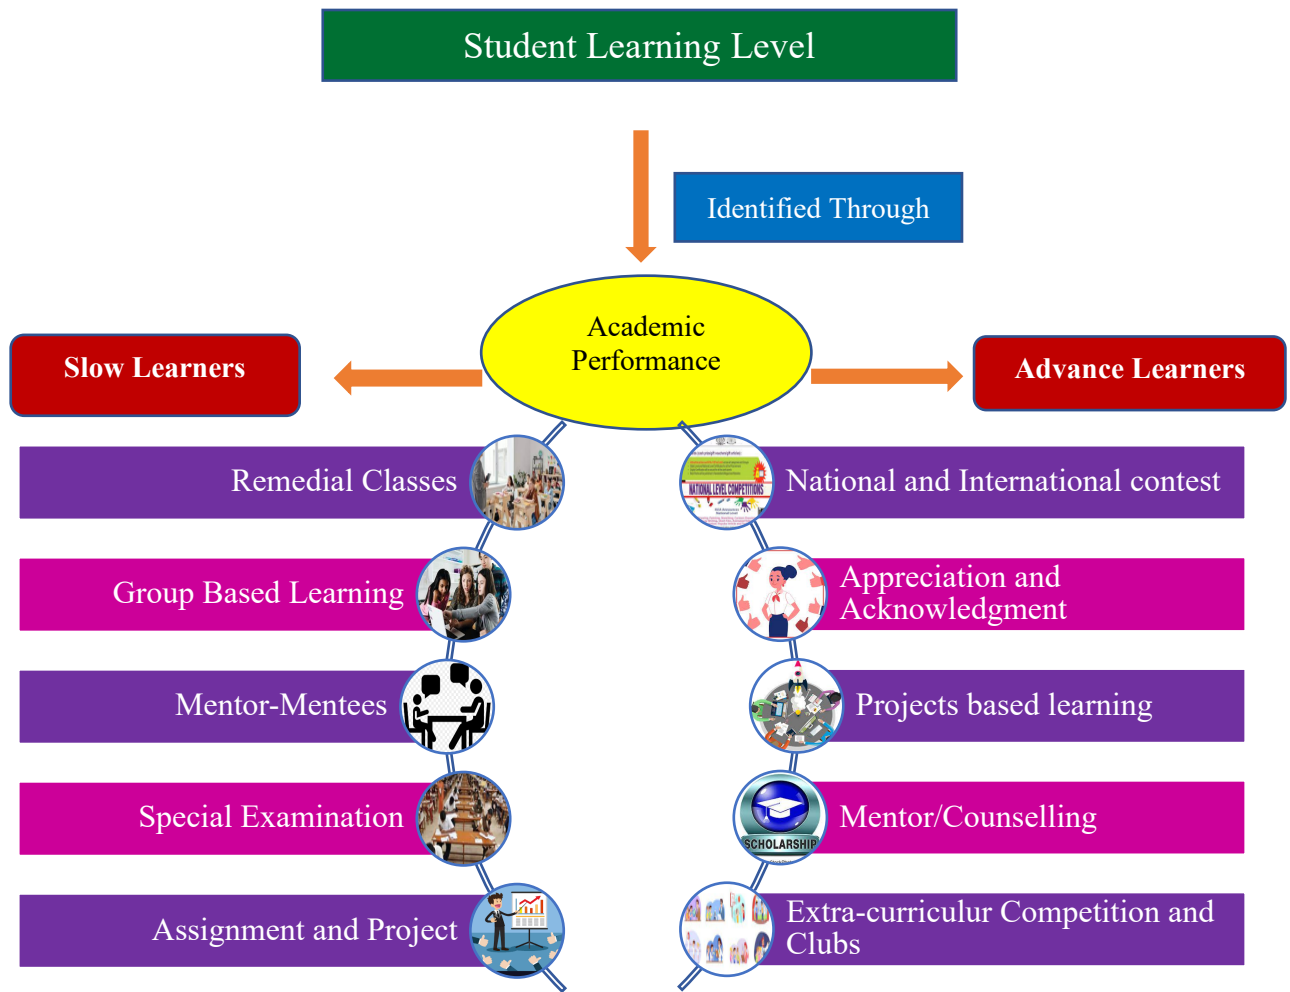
Student Learning Level

Identified Through

Academic Performance

Slow Learners

Advance Learners

Remedial Classes

Group Based Learning

Mentor-Mentees

Special Examination

Assignment and Project

NATIONAL LEVEL COMPETITIONS

National and International contest

Appreciation and Acknowledgment

Projects based learning

SCHOLARSHIP

Mentor/Counselling

Extra-curriculur Competition and Clubs